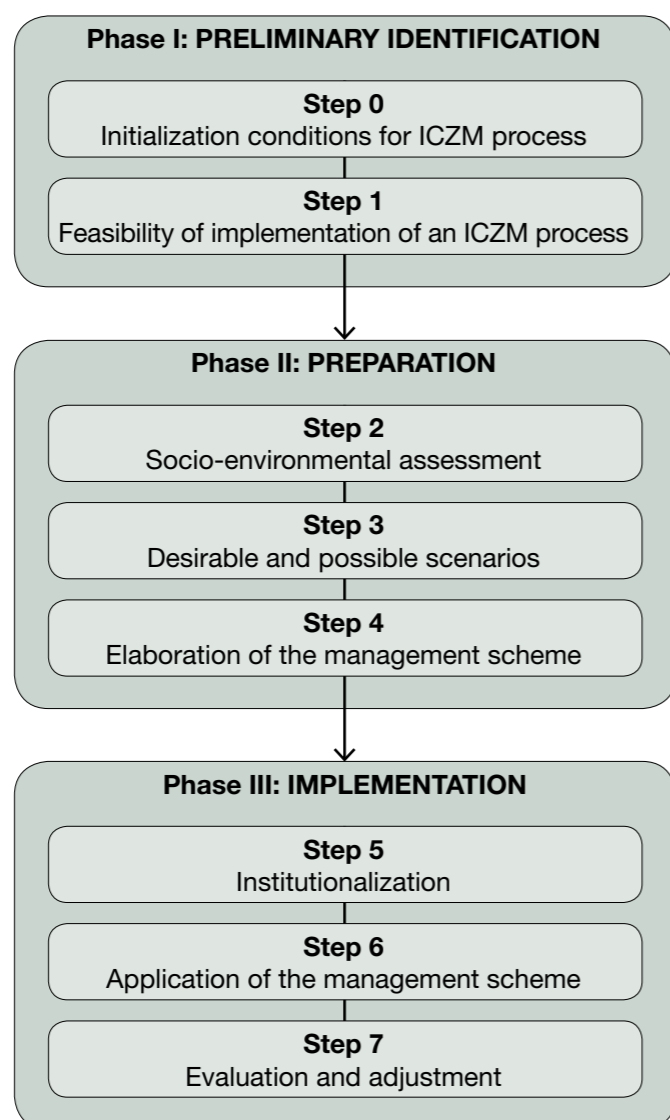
Phase I: PRELIMINARY IDENTIFICATION

Step 0
Initialization conditions for ICZM process

Step 1
Feasibility of implementation of an ICZM process

Phase II: PREPARATION

Step 2
Socio-environmental assessment

Step 3
Desirable and possible scenarios

Step 4
Elaboration of the management scheme

Phase III: IMPLEMENTATION

Step 5
Institutionalization

Step 6
Application of the management scheme

Step 7
Evaluation and adjustment